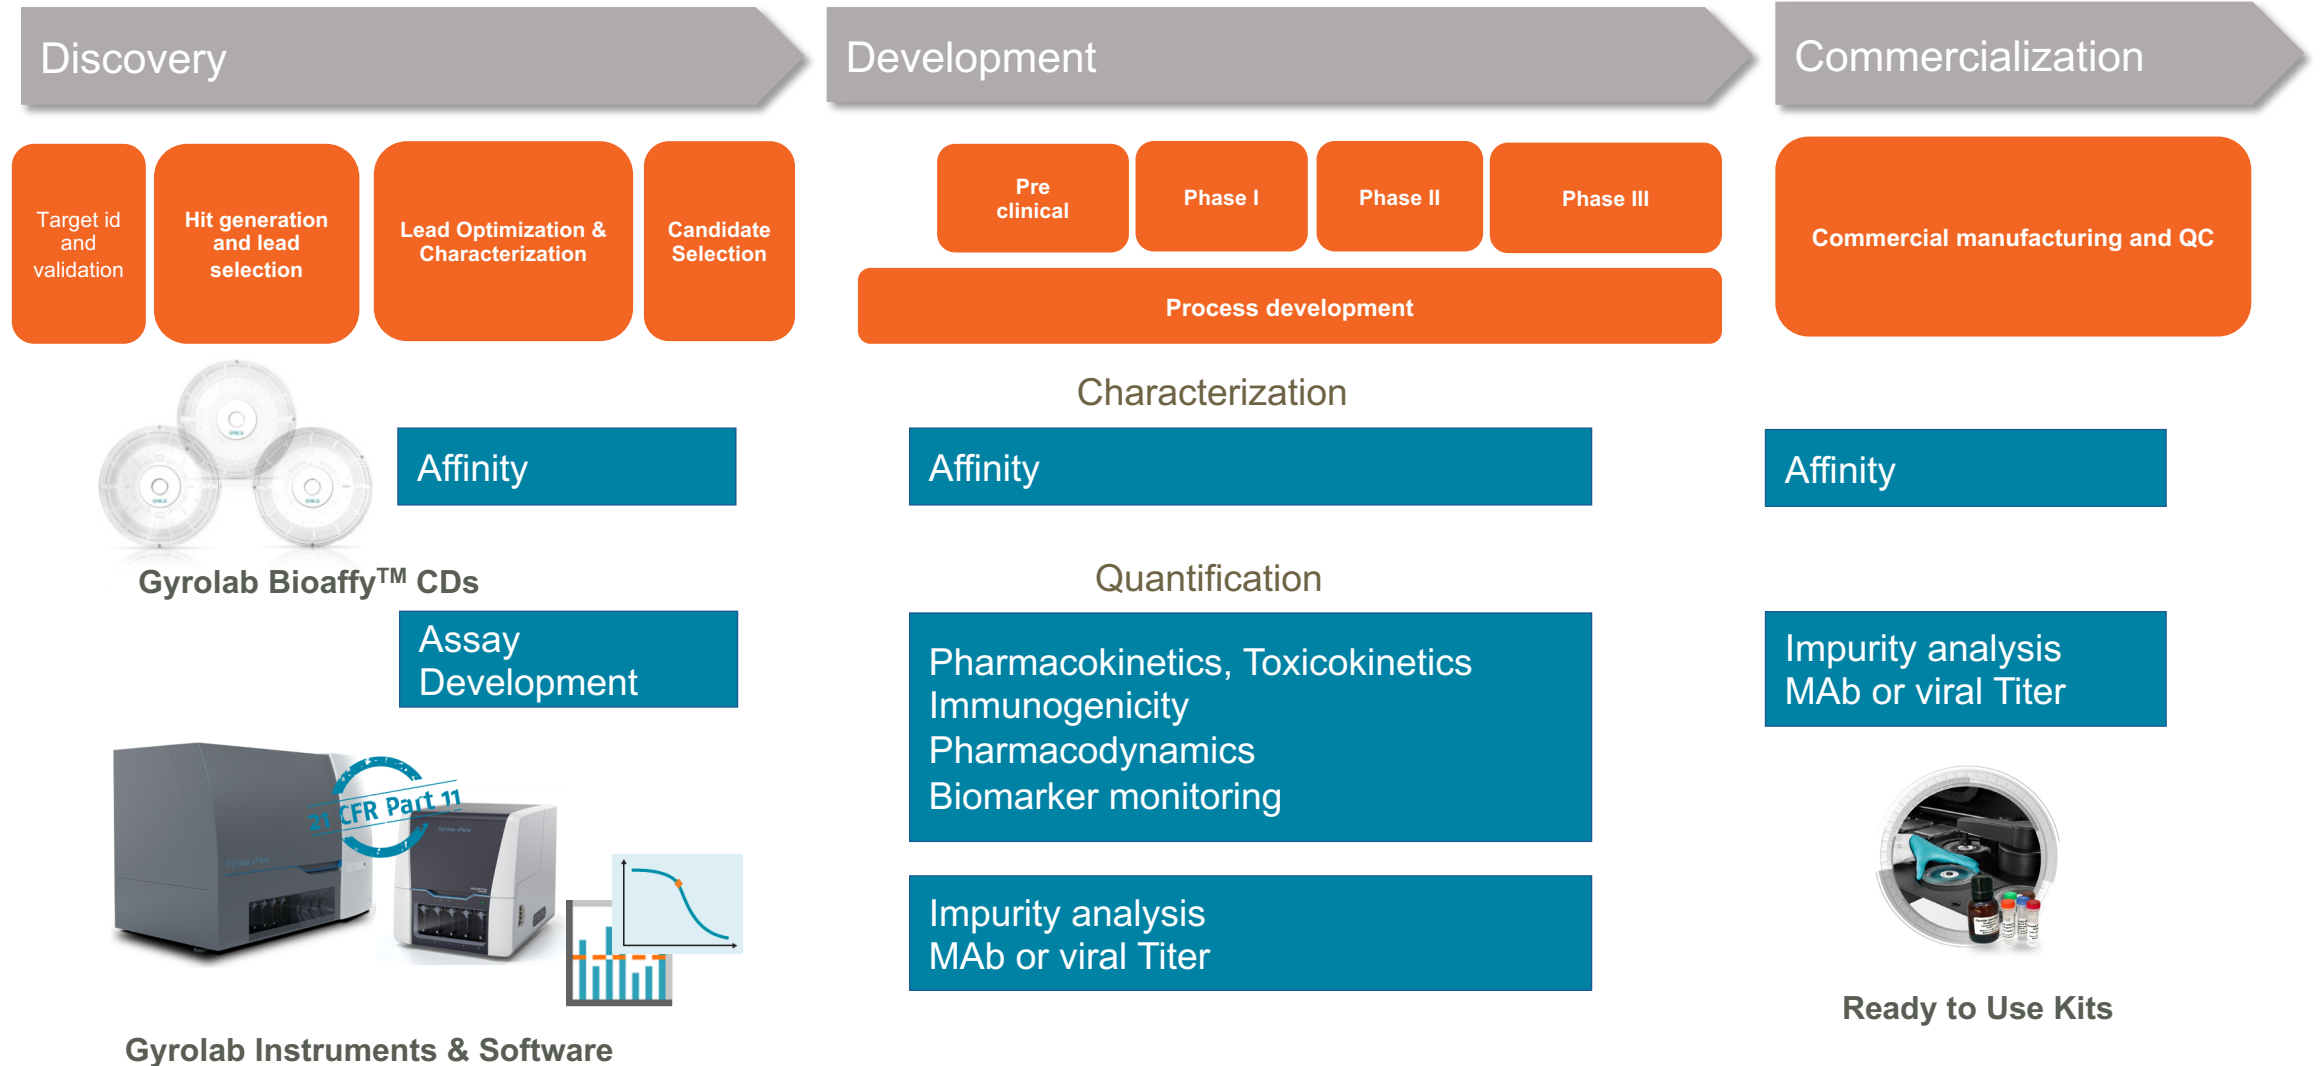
Discovery

Development

Commercialization

Target id and validation

Hit generation and lead selection

Lead Optimization & Characterization

Candidate Selection

Pre clinical

Phase I

Phase II

Phase III

Process development

Commercial manufacturing and QC

Characterization

Affinity

Gyrolab Bioaffy™ CDs

Affinity

Affinity

Quantification

Assay Development

Pharmacokinetics, Toxicokinetics
Immunogenicity
Pharmacodynamics
Biomarker monitoring

Impurity analysis
MAb or viral Titer

21 CFR Part 11

Impurity analysis
MAb or viral Titer

Ready to Use Kits

Gyrolab Instruments & Software